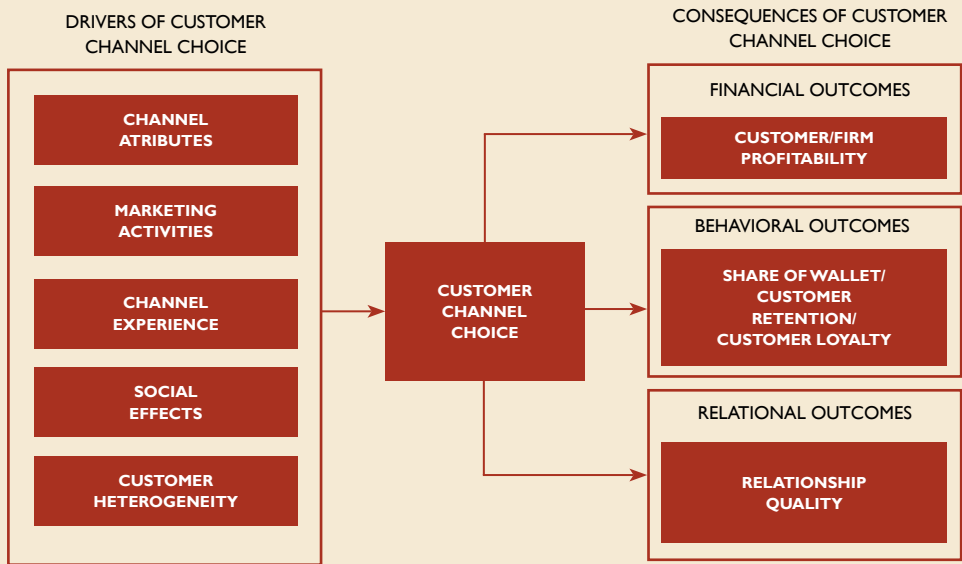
DRIVERS OF CUSTOMER CHANNEL CHOICE

CHANNEL ATRIBUTES

MARKETING ACTIVITIES

CHANNEL EXPERIENCE

SOCIAL EFFECTS

CUSTOMER HETEROGENEITY

CUSTOMER CHANNEL CHOICE

CONSEQUENCES OF CUSTOMER CHANNEL CHOICE

FINANCIAL OUTCOMES

CUSTOMER/FIRM PROFITABILITY

BEHAVIORAL OUTCOMES

SHARE OF WALLET/ CUSTOMER RETENTION/ CUSTOMER LOYALTY

RELATIONAL OUTCOMES

RELATIONSHIP QUALITY